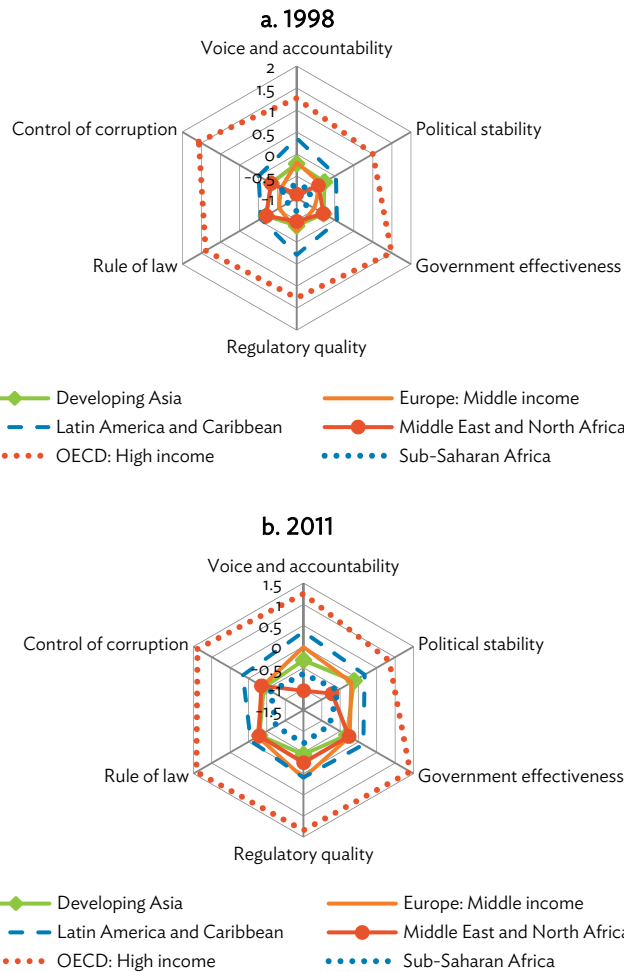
a. 1998

Voice and accountability

2
1.5
1
0.5
0
-0.5
-1

Political stability

Government effectiveness

Regulatory quality

Rule of law

Control of corruption

Developing Asia
Europe: Middle income
Latin America and Caribbean
Middle East and North Africa
OECD: High income
Sub-Saharan Africa

b. 2011

Voice and accountability

1.5
1
0.5
0
-0.5
-1
-1.5

Political stability

Government effectiveness

Regulatory quality

Rule of law

Control of corruption

Developing Asia
Europe: Middle income
Latin America and Caribbean
Middle East and North Africa
OECD: High income
Sub-Saharan Africa